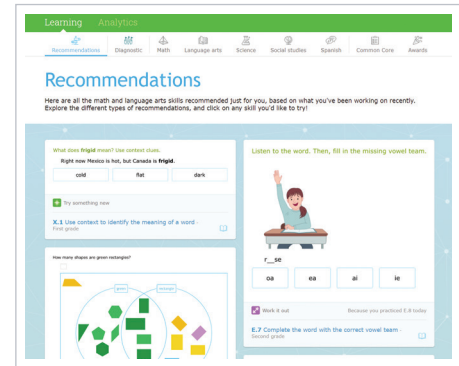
Learning Analytics

Recommendations Diagnostic Math Language arts Science Social studies Spanish Common Core Awards

Recommendations

Here are all the math and language arts skills recommended just for you, based on what you've been working on recently. Explore the different types of recommendations, and click on any skill you'd like to try!

What does **frigid** mean? Use context clues.

Right now Mexico is hot, but Canada is **frigid**.

cold

flat

dark

Try something new

X.1 Use context to identify the meaning of a word · First grade

How many shapes are green rectangles?

green

rectangle

Listen to the word. Then, fill in the missing vowel team.

r__se

oa

ea

ai

ie

Work it out

Because you practiced E.8 today

E.7 Complete the word with the correct vowel team · Second grade